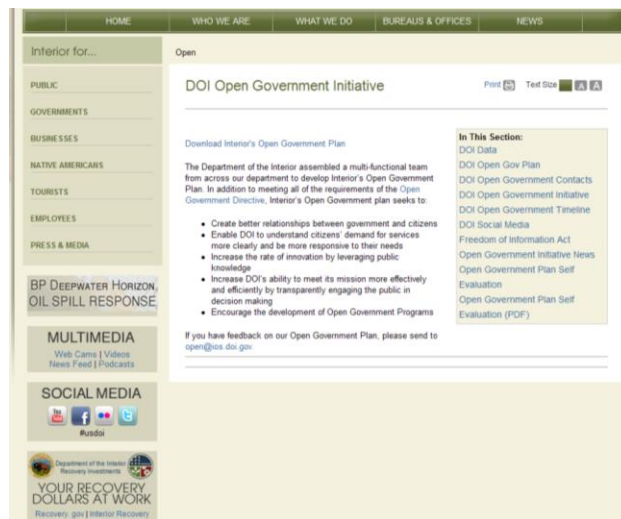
HOME WHO WE ARE WHAT WE DO BUREAUS & OFFICES NEWS

Interior for...

PUBLIC

GOVERNMENTS

BUSINESSES

NATIVE AMERICANS

TOURISTS

EMPLOYEES

PRESS & MEDIA

BP DEEPWATER HORIZON OIL SPILL RESPONSE

MULTIMEDIA

Web Cams | Videos News Feed | Podcasts

SOCIAL MEDIA

#usdoi

Department of the Interior Recovery Investments

YOUR RECOVERY DOLLARS AT WORK

Recovery.gov | Interior Recovery

Open

DOI Open Government Initiative

Print Text Size A A

Download Interior's Open Government Plan

The Department of the Interior assembled a multi-functional team from across our department to develop Interior's Open Government Plan. In addition to meeting all of the requirements of the Open Government Directive, Interior's Open Government plan seeks to:

- Create better relationships between government and citizens
- Enable DOI to understand citizens' demand for services more clearly and be more responsive to their needs
- Increase the rate of innovation by leveraging public knowledge
- Increase DOI's ability to meet its mission more effectively and efficiently by transparently engaging the public in decision making
- Encourage the development of Open Government Programs

If you have feedback on our Open Government Plan, please send to open@ios.doi.gov.

In This Section:
DOI Data
DOI Open Gov Plan
DOI Open Government Contacts
DOI Open Government Initiative
DOI Open Government Timeline
DOI Social Media
Freedom of Information Act
Open Government Initiative News
Open Government Plan Self Evaluation
Open Government Plan Self Evaluation (PDF)